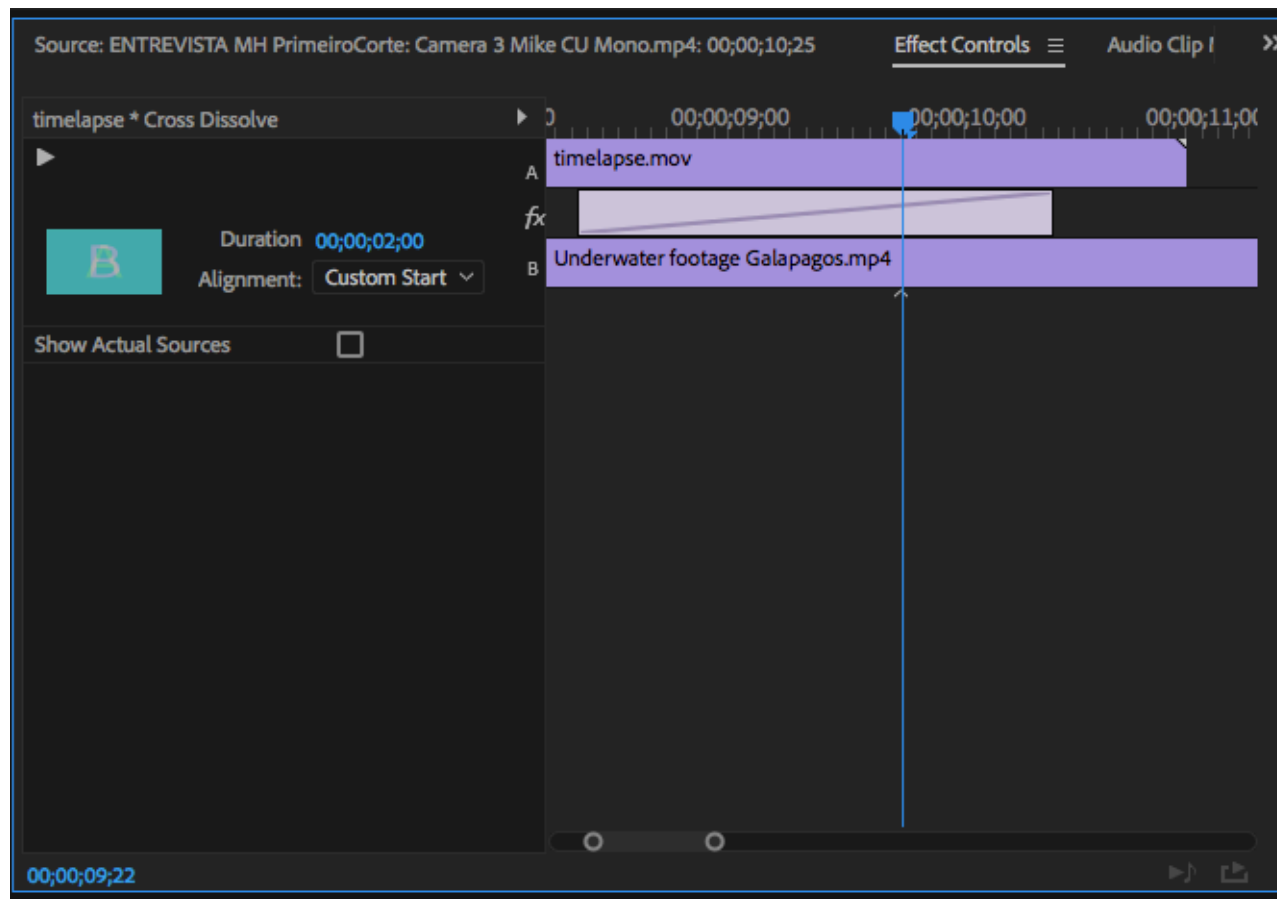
Source: ENTREVISTA MH PrimeiroCorte: Camera 3 Mike CU Mono.mp4: 00;00;10;25
Effect Controls
Audio Clip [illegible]

timelapse * Cross Dissolve

00;00;09;00
00;00;10;00
00;00;11;0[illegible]

A
timelapse.mov

fx

B
Underwater footage Galapagos.mp4

B

Duration 00;00;02;00
Alignment: Custom Start

Show Actual Sources

00;00;09;22